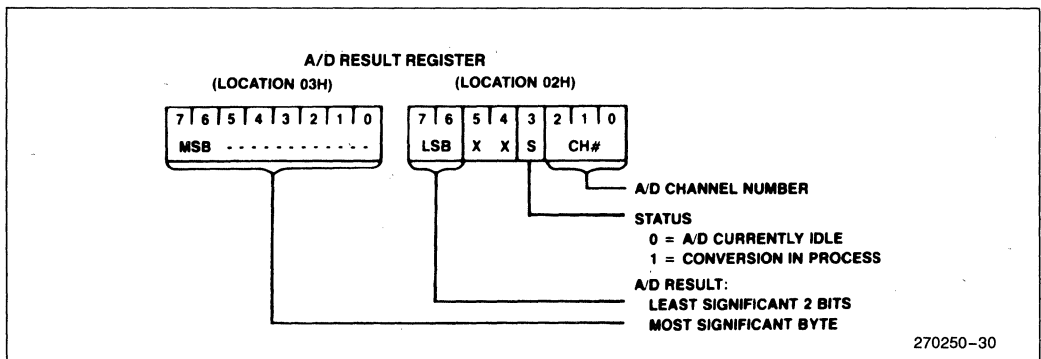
A/D RESULT REGISTER

(LOCATION 03H)

| 7 | 6 | 5 | 4 | 3 | 2 | 1 | 0 |
|---|---|---|---|---|---|---|---|
| MSB - - - - - - - - - - - - | | | | | | | |

(LOCATION 02H)

| 7 | 6 | 5 | 4 | 3 | 2 | 1 | 0 |
|---|---|---|---|---|---|---|---|
| LSB | | X | X | S | CH# | | |

A/D CHANNEL NUMBER

STATUS
0 = A/D CURRENTLY IDLE
1 = CONVERSION IN PROCESS

A/D RESULT:
LEAST SIGNIFICANT 2 BITS
MOST SIGNIFICANT BYTE

270250–30